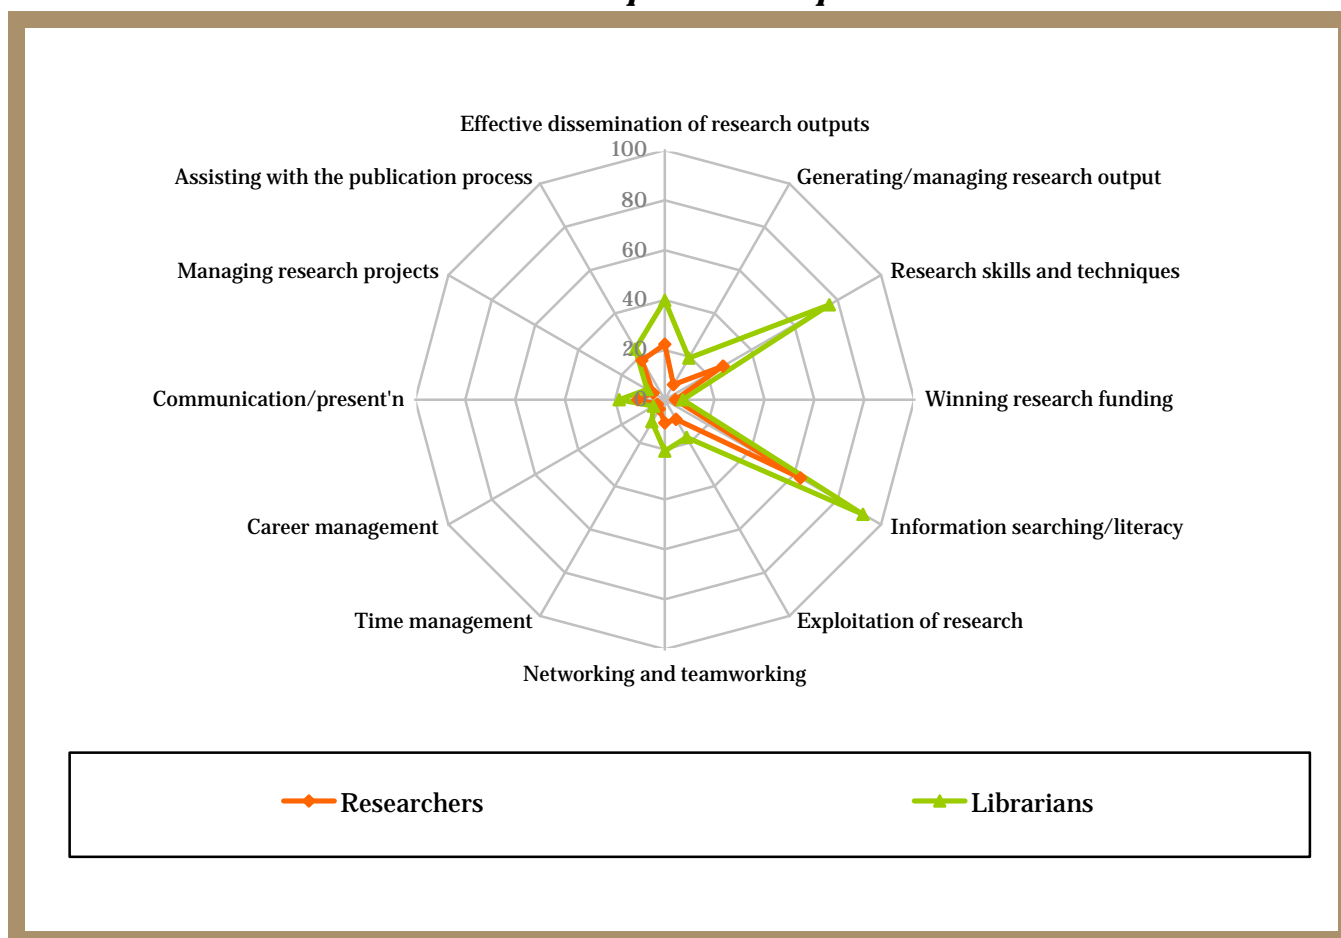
Effective dissemination of research outputs

100

80

60

40

20

0

Generating/managing research output

Research skills and techniques

Winning research funding

Information searching/literacy

Exploitation of research

Networking and teamworking

Time management

Career management

Communication/present'n

Managing research projects

Assisting with the publication process

Researchers

Librarians